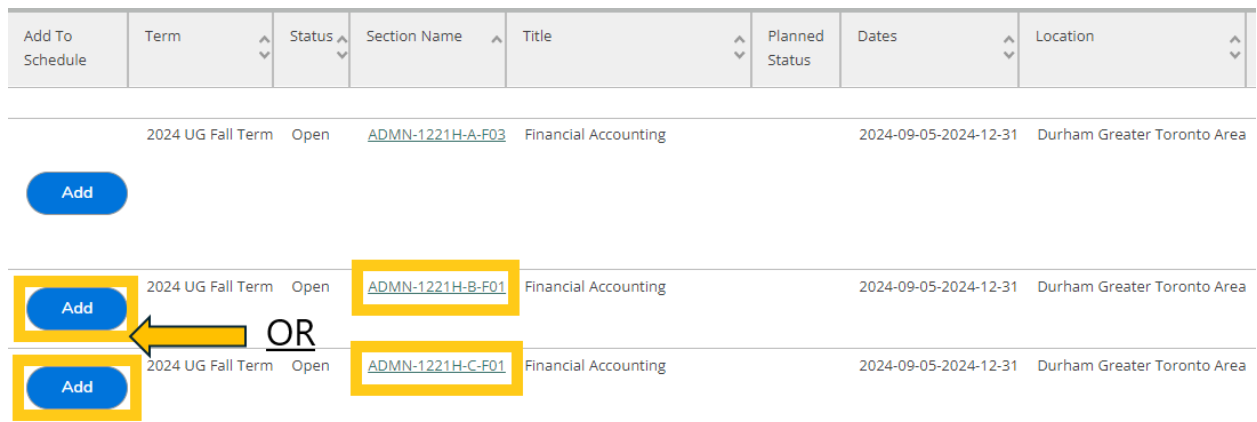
| Add To Schedule | Term | Status | Section Name | Title | Planned Status | Dates | Location |
|---|---|---|---|---|---|---|---|
| Add | 2024 UG Fall Term | Open | ADMN-1221H-A-F03 | Financial Accounting | | 2024-09-05-2024-12-31 | Durham Greater Toronto Area |
| Add | 2024 UG Fall Term | Open | ADMN-1221H-B-F01 | Financial Accounting | | 2024-09-05-2024-12-31 | Durham Greater Toronto Area |
| Add | 2024 UG Fall Term | Open | ADMN-1221H-C-F01 | Financial Accounting | | 2024-09-05-2024-12-31 | Durham Greater Toronto Area |

OR